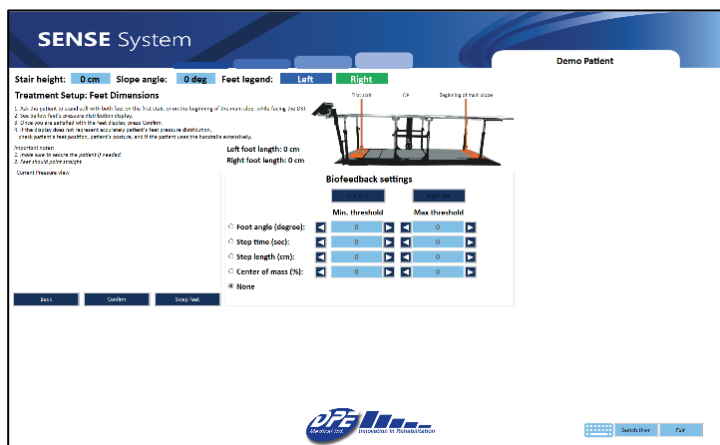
SENSE System

Demo Patient

Stair height: 0 cm Slope angle: 0 deg Feet legend: Left Right

Treatment Setup: Feet Dimensions

1. Ask the patient to stand still with both feet on the first step, over the beginning of the main step, while facing the BSI.
2. See below feet's pressure distribution display.
3. Once you are satisfied with the feet display, press Confirm.
4. If the display does not represent accurately patient's feet pressure distribution, check patient's feet position, patient's posture, and if the patient uses the handrails extensively.

Important notes:
1. make sure to secure the patient if needed.
2. Feet should point straight.

Current Pressure View

First stair

Beginning of main slope

Left foot length: 0 cm
Right foot length: 0 cm

Biofeedback settings

Min. threshold Max threshold

Foot angle (degree): 0 0
Step time (sec): 0 0
Step length (cm): 0 0
Center of mass (%): 0 0
None

Back Confirm Swap Feet

Innovation in Rehabilitation

Switch User Exit